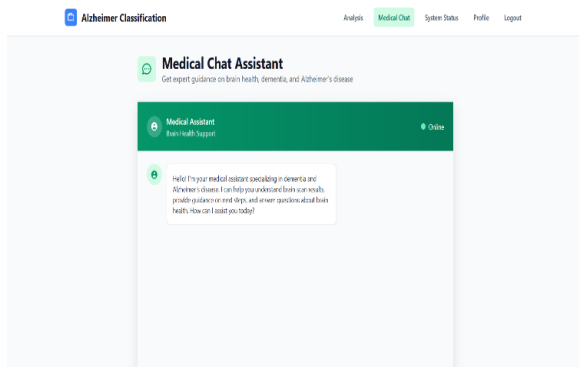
Alzheimer Classification

Analysis Medical Chat System Status Profile Logout

Medical Chat Assistant

Get expert guidance on brain health, dementia, and Alzheimer's disease

Medical Assistant
Brain Health Support

Online

Hello! I'm your medical assistant specializing in dementia and Alzheimer's disease. I can help you understand brain scan results, provide guidance on next steps, and answer questions about brain health. How can I assist you today?